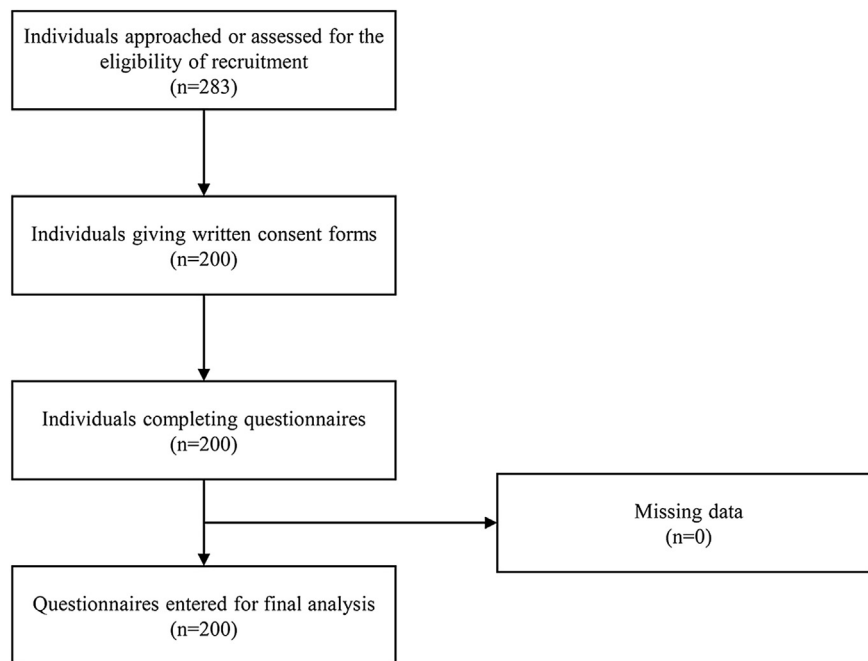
Individuals approached or assessed for the eligibility of recruitment
(n=283)

Individuals giving written consent forms
(n=200)

Individuals completing questionnaires
(n=200)

Missing data
(n=0)

Questionnaires entered for final analysis
(n=200)